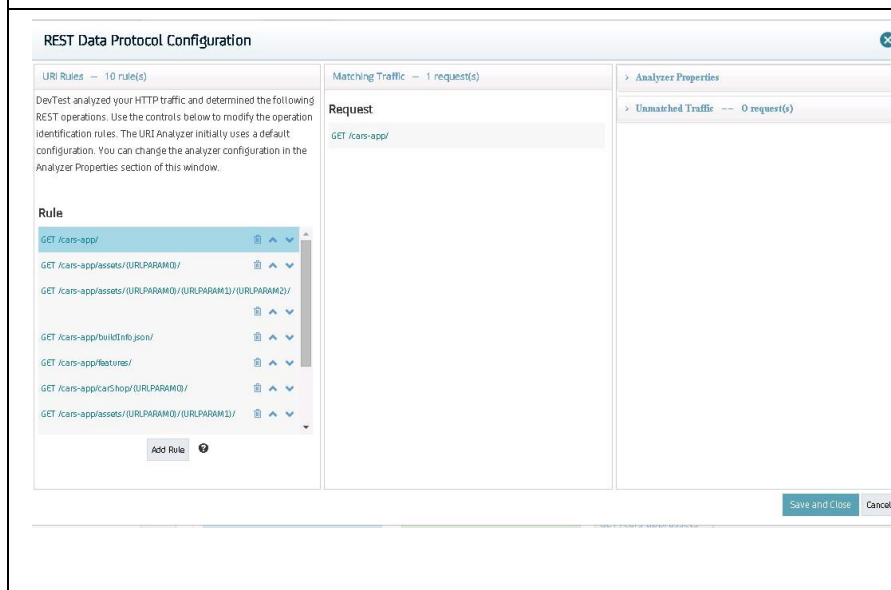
REST Data Protocol Configuration

URI Rules — 10 rule(s)

DevTest analyzed your HTTP traffic and determined the following REST operations. Use the controls below to modify the operation identification rules. The URI Analyzer initially uses a default configuration. You can change the analyzer configuration in the Analyzer Properties section of this window.

Rule

GET /cars-app/

GET /cars-app/assets/{URLPARAM0}/

GET /cars-app/assets/{URLPARAM0}/{URLPARAM1}/{URLPARAM2}/

GET /cars-app/buildInfo.json/

GET /cars-app/features/

GET /cars-app/carShop/{URLPARAM0}/

GET /cars-app/assets/{URLPARAM0}/{URLPARAM1}/

Add Rule

Matching Traffic — 1 request(s)

Request

GET /cars-app/

> Analyzer Properties

> Unmatched Traffic -- 0 request(s)

Save and Close

Cancel